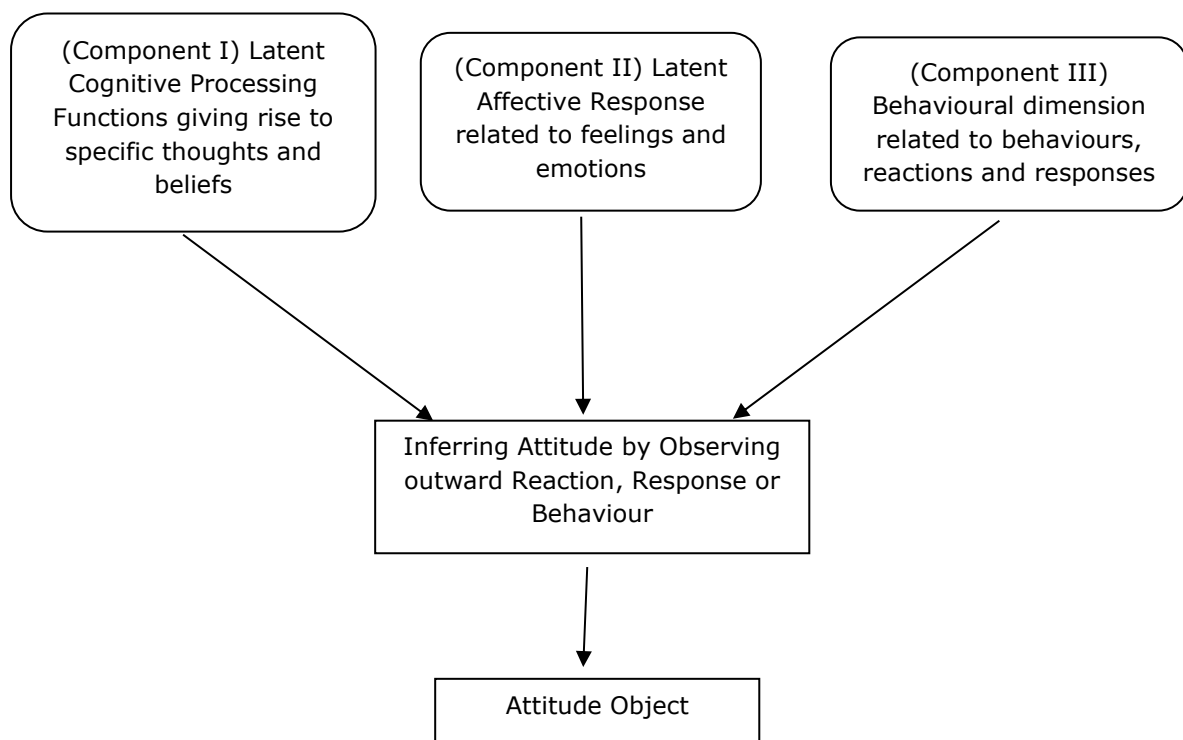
(Component I) Latent Cognitive Processing Functions giving rise to specific thoughts and beliefs

(Component II) Latent Affective Response related to feelings and emotions

(Component III) Behavioural dimension related to behaviours, reactions and responses

Inferring Attitude by Observing outward Reaction, Response or Behaviour

Attitude Object